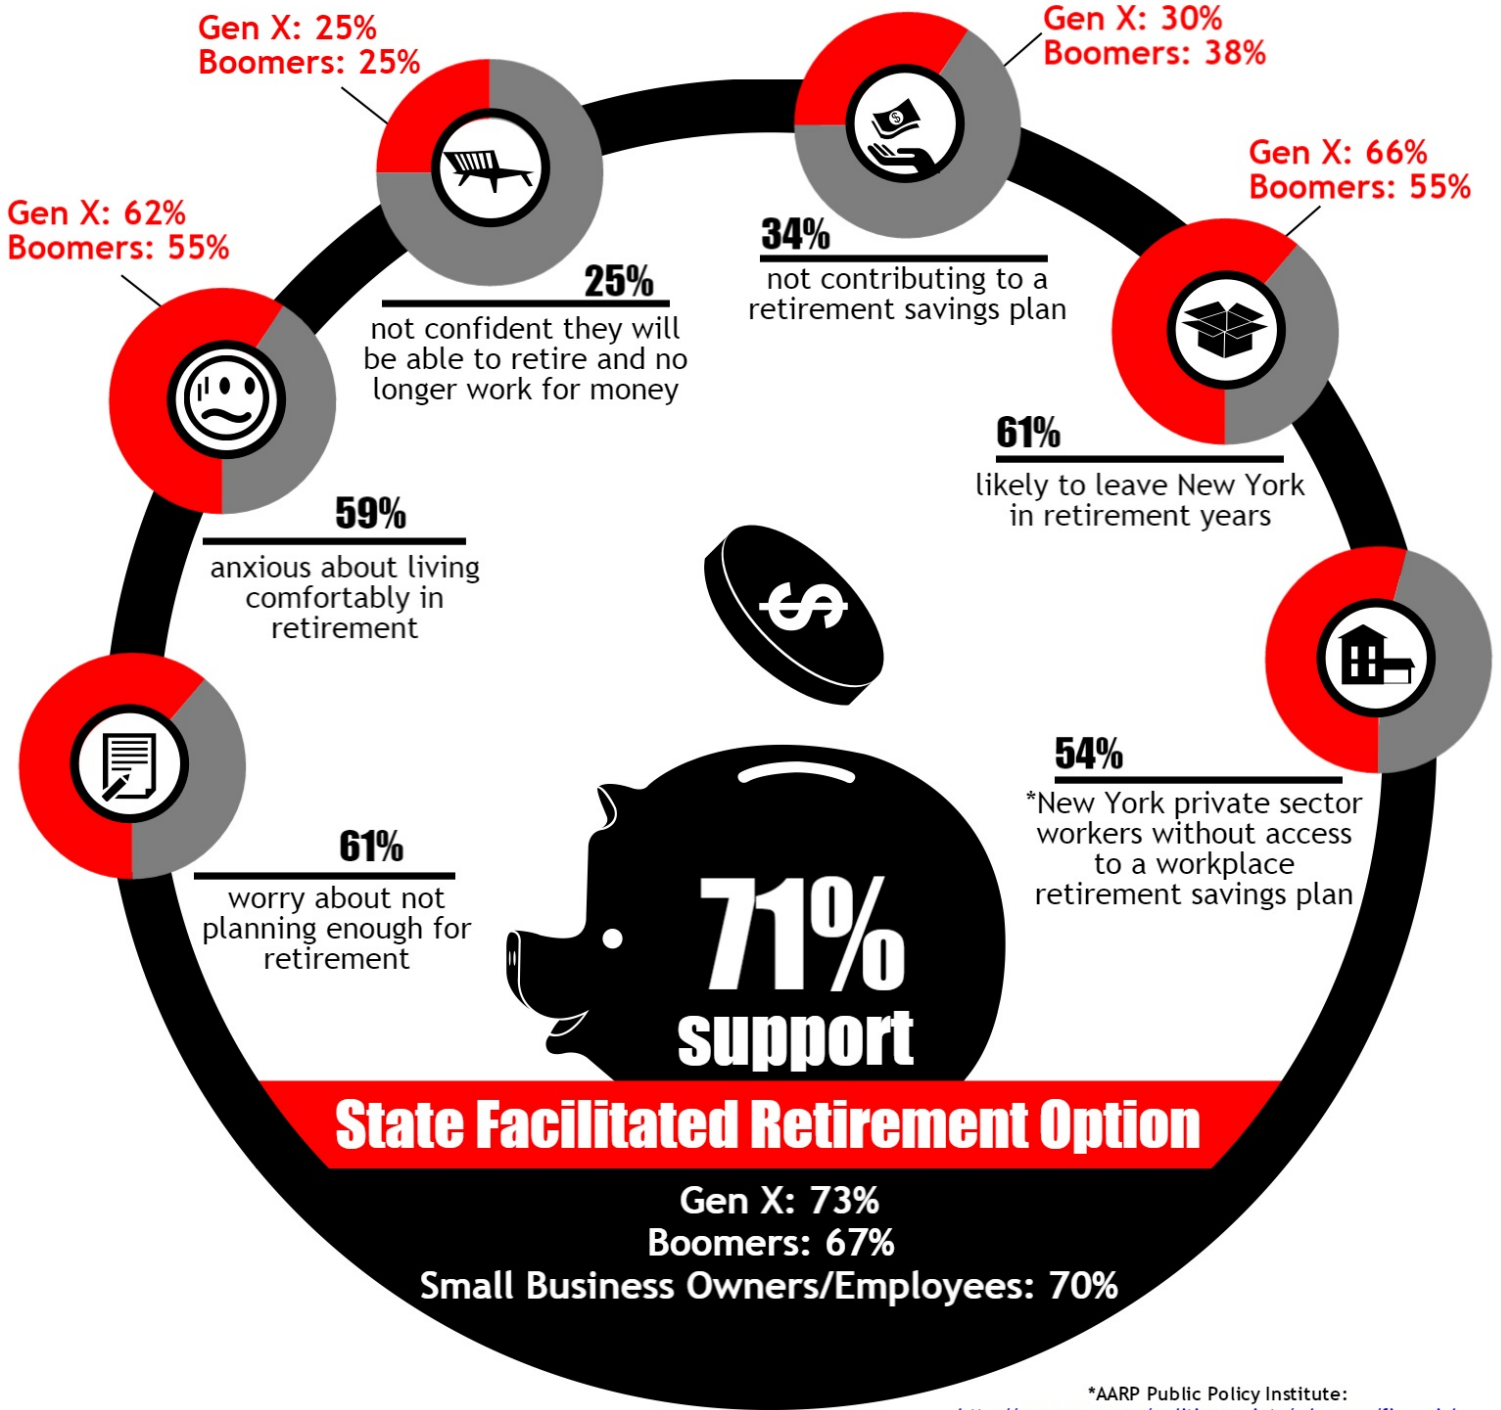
Gen X: 25%
Boomers: 25%

25%
not confident they will be able to retire and no longer work for money

Gen X: 30%
Boomers: 38%

34%
not contributing to a retirement savings plan

Gen X: 62%
Boomers: 55%

59%
anxious about living comfortably in retirement

Gen X: 66%
Boomers: 55%

61%
likely to leave New York in retirement years

$

54%
*New York private sector workers without access to a workplace retirement savings plan

61%
worry about not planning enough for retirement

71%
support

State Facilitated Retirement Option

Gen X: 73%
Boomers: 67%
Small Business Owners/Employees: 70%

*AARP Public Policy Institute:
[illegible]